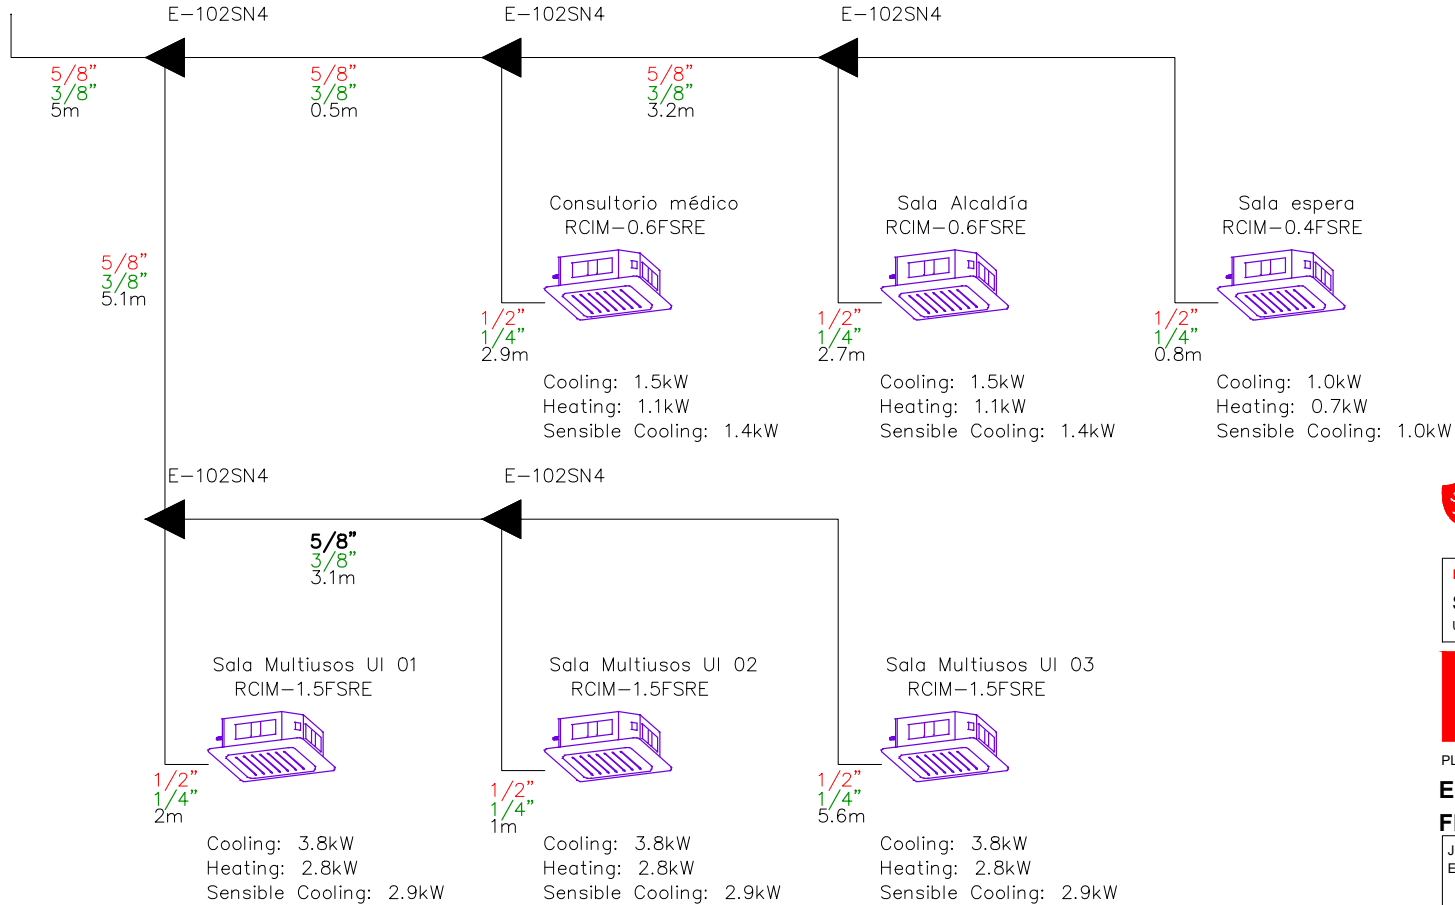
E–102SN4
E–102SN4
E–102SN4

5/8”
3/8”
5m

5/8”
3/8”
0.5m

5/8”
3/8”
3.2m

Consultorio médico
RCIM–0.6FSRE

Sala Alcaldía
RCIM–0.6FSRE

Sala espera
RCIM–0.4FSRE

5/8”
3/8”
5.1m

1/2”
1/4”
2.9m

1/2”
1/4”
2.7m

1/2”
1/4”
0.8m

Cooling: 1.5kW
Heating: 1.1kW
Sensible Cooling: 1.4kW

Cooling: 1.5kW
Heating: 1.1kW
Sensible Cooling: 1.4kW

Cooling: 1.0kW
Heating: 0.7kW
Sensible Cooling: 1.0kW

E–102SN4
E–102SN4

5/8”
3/8”
3.1m

Sala Multiusos UI 01
RCIM–1.5FSRE

Sala Multiusos UI 02
RCIM–1.5FSRE

Sala Multiusos UI 03
RCIM–1.5FSRE

1/2”
1/4”
2m

1/2”
1/4”
1m

1/2”
1/4”
5.6m

Cooling: 3.8kW
Heating: 2.8kW
Sensible Cooling: 2.9kW

Cooling: 3.8kW
Heating: 2.8kW
Sensible Cooling: 2.9kW

Cooling: 3.8kW
Heating: 2.8kW
Sensible Cooling: 2.9kW

PL
E
F
J
E